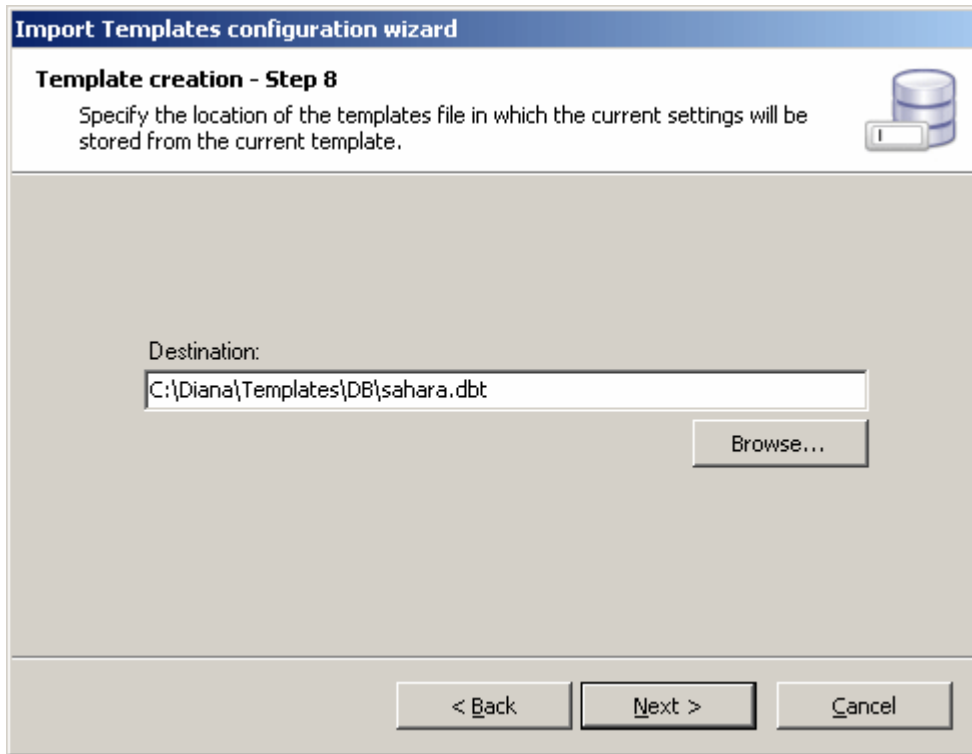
Import Templates configuration wizard

Template creation - Step 8

Specify the location of the templates file in which the current settings will be stored from the current template.

Destination:

C:\Diana\Templates\DB\sahara.dbt

Browse...

< Back

Next >

Cancel